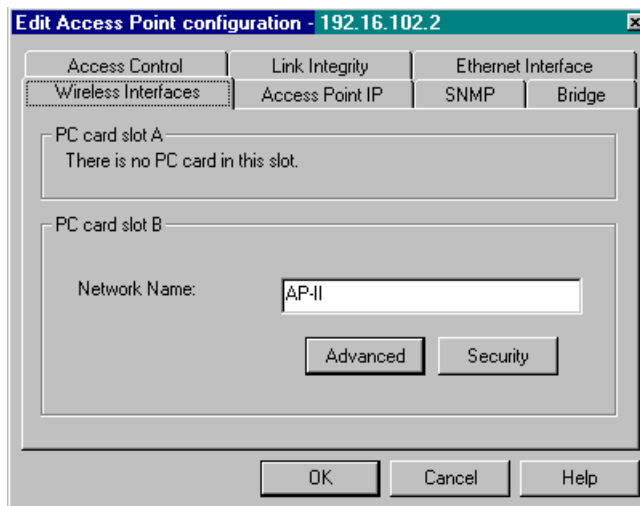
Edit Access Point configuration - 192.16.102.2

Access Control
Link Integrity
Ethernet Interface
Wireless Interfaces
Access Point IP
SNMP
Bridge

PC card slot A
There is no PC card in this slot.

PC card slot B

Network Name:
AP-II

Advanced
Security

OK
Cancel
Help